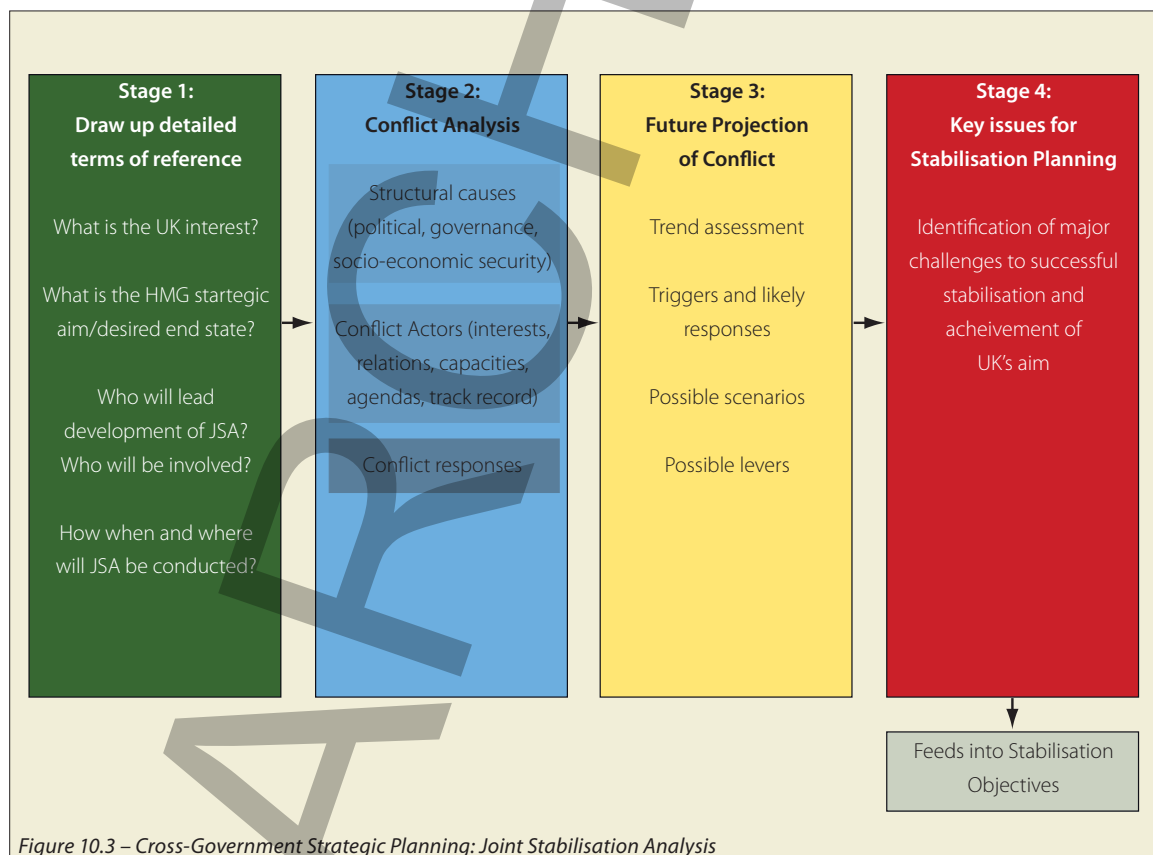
Stage 1:
Draw up detailed terms of reference

What is the UK interest?

What is the HMG startegic aim/desired end state?

Who will lead development of JSA? Who will be involved?

How when and where will JSA be conducted?

Stage 2:
Conflict Analysis

Structural causes (political, governance, socio-economic security)

Conflict Actors (interests, relations, capacities, agendas, track record)

Conflict responses

Stage 3:
Future Projection of Conflict

Trend assessment

Triggers and likely responses

Possible scenarios

Possible levers

Stage 4:
Key issues for Stabilisation Planning

Identification of major challenges to successful stabilisation and acheivement of UK's aim

Feeds into Stabilisation Objectives

ARCHIVED

Figure 10.3 – Cross-Government Strategic Planning: Joint Stabilisation Analysis